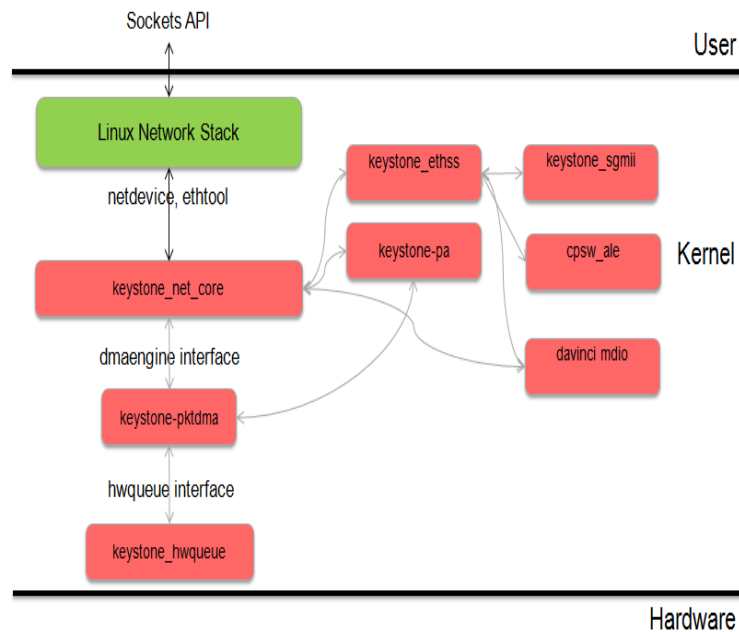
Sockets API

User

Linux Network Stack

netdevice, ethtool

keystone_ethss

keystone_sgmii

keystone-pa

cpsw_ale

Kernel

keystone_net_core

davinci mdio

dmaengine interface

keystone-pktdma

hwqueue interface

keystone_hwqueue

Hardware